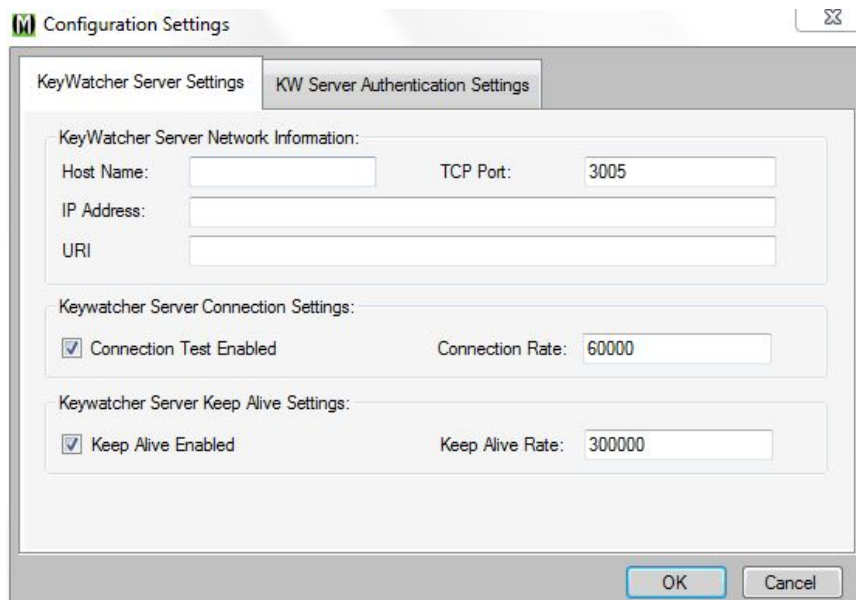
Configuration Settings

KeyWatcher Server Settings | KW Server Authentication Settings

KeyWatcher Server Network Information:

Host Name:
TCP Port: 3005
IP Address:
URI

Keywatcher Server Connection Settings:

Connection Test Enabled
Connection Rate: 60000

Keywatcher Server Keep Alive Settings:

Keep Alive Enabled
Keep Alive Rate: 300000

OK
Cancel